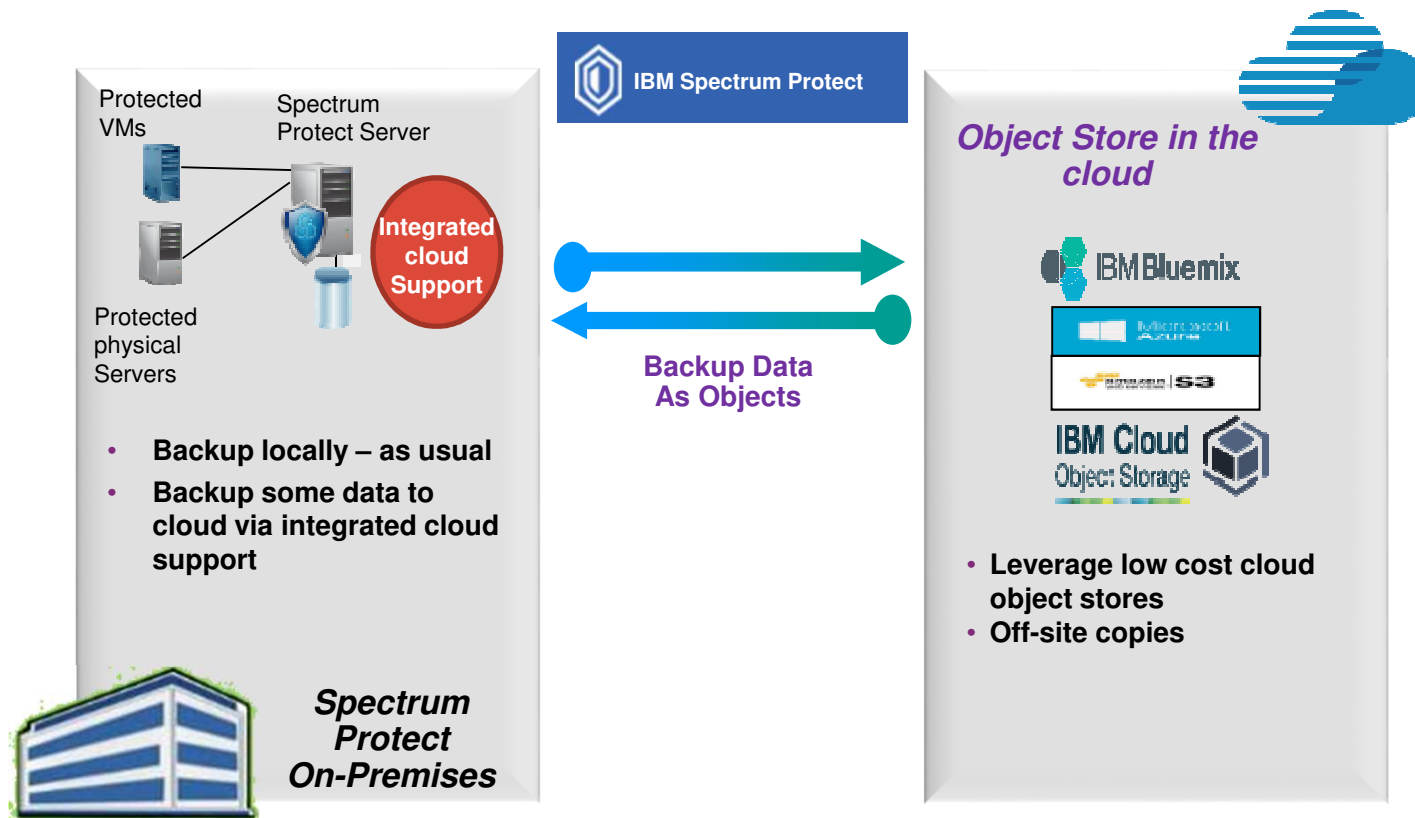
IBM Spectrum Protect

Protected VMs

Spectrum Protect Server

Integrated cloud Support

Protected physical Servers

• Backup locally – as usual
• Backup some data to cloud via integrated cloud support

Spectrum Protect On-Premises

Backup Data As Objects

Object Store in the cloud

IBM Bluemix

Microsoft Azure

amazon S3

IBM Cloud Object Storage

• Leverage low cost cloud object stores
• Off-site copies